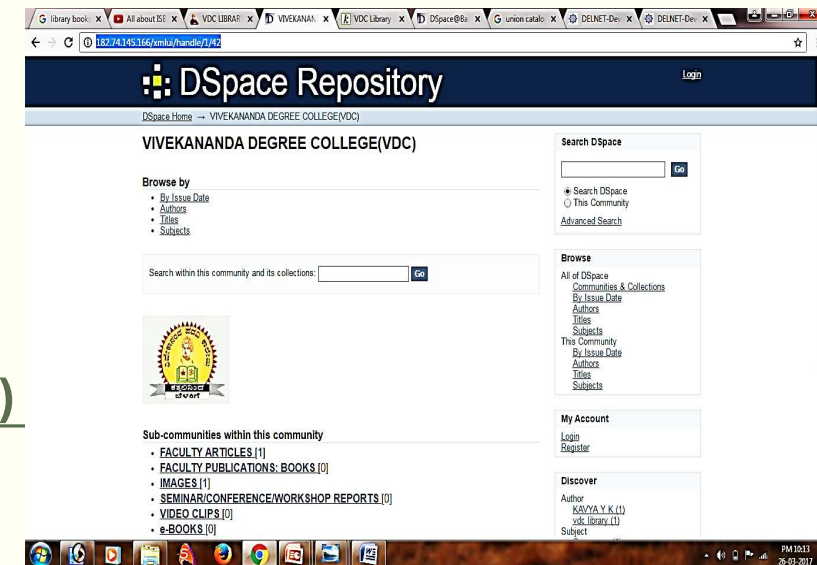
G library book x | All about ISE x | VDC LIBRAR x | VIVEKANAN x | VDC Library x | DSpace@Ba x | union catalo x | DELNET-Dev x | DELNET-Dev x

182.74.145.166/xmlui/handle/1/42

DSpace Repository

Login

DSpace Home → VIVEKANANDA DEGREE COLLEGE(VDC)

VIVEKANANDA DEGREE COLLEGE(VDC)

Browse by
- By Issue Date
- Authors
- Titles
- Subjects

Search within this community and its collections: Go

)

Sub-communities within this community
- FACULTY ARTICLES [1]
- FACULTY PUBLICATIONS: BOOKS [0]
- IMAGES [1]
- SEMINAR/CONFERENCE/WORKSHOP REPORTS [0]
- VIDEO CLIPS [0]
- e-BOOKS [0]

Search DSpace
Go
Search DSpace
This Community
Advanced Search

Browse
All of DSpace
Communities & Collections
By Issue Date
Authors
Titles
Subjects
This Community
By Issue Date
Authors
Titles
Subjects

My Account
Login
Register

Discover
Author
KAVYA Y K (1)
vdc library (1)
Subject

PM 10:13
26-03-2017